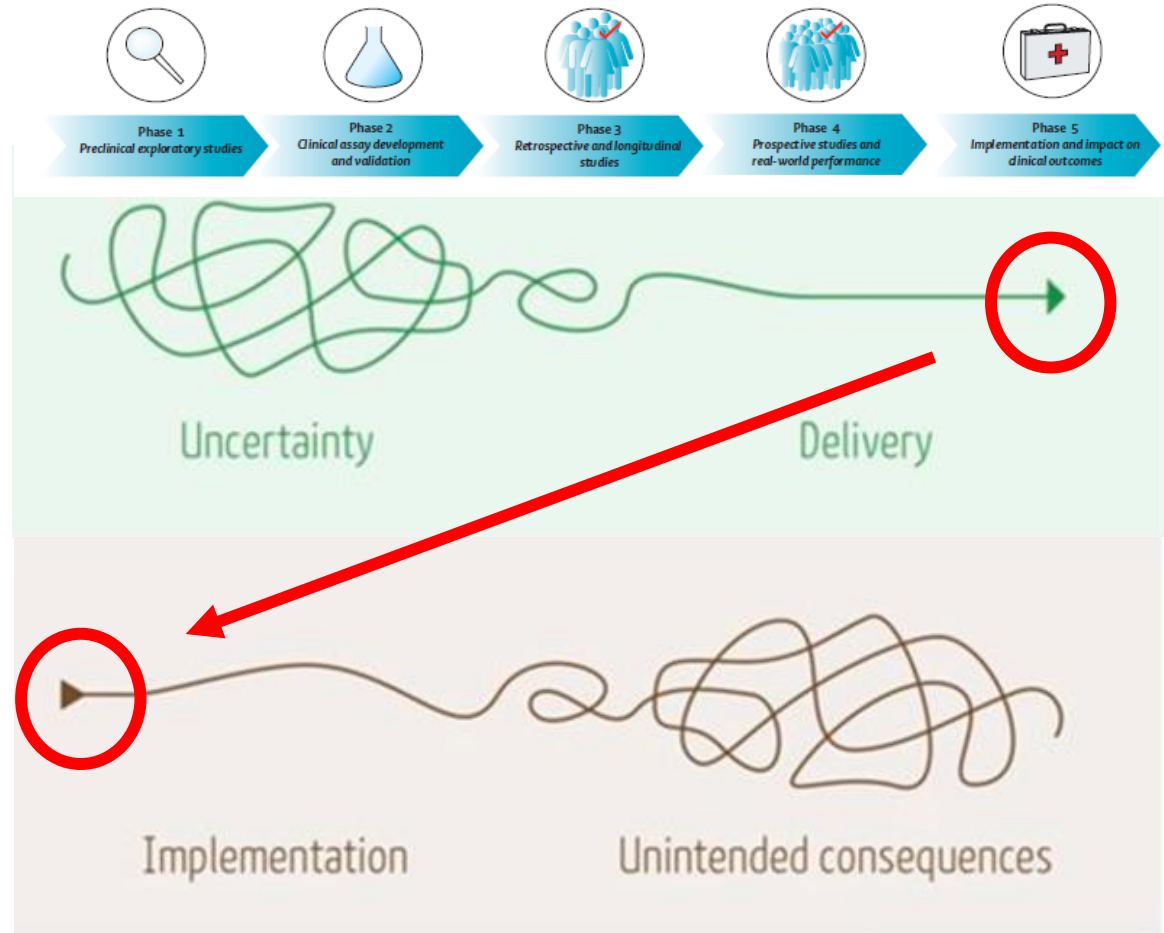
Phase 1
Preclinical exploratory studies

Phase 2
Clinical assay development and validation

Phase 3
Retrospective and longitudinal studies

Phase 4
Prospective studies and real-world performance

Phase 5
Implementation and impact on clinical outcomes

Uncertainty

Delivery

Implementation

Unintended consequences